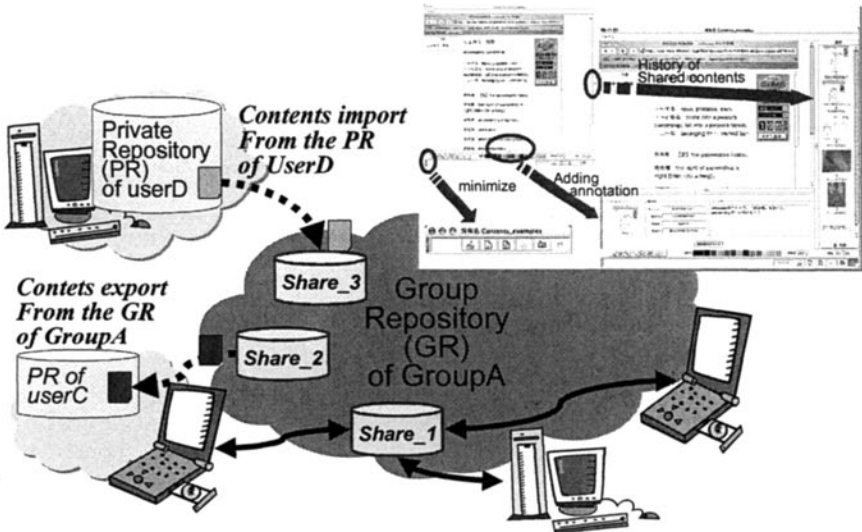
Private Repository (PR) of userD

Contents import From the PR of UserD

History of Shared contents

minimize

Adding annotation

Share_3

Group Repository (GR) of GroupA

Contets export From the GR of GroupA

PR of userC

Share_2

Share_1